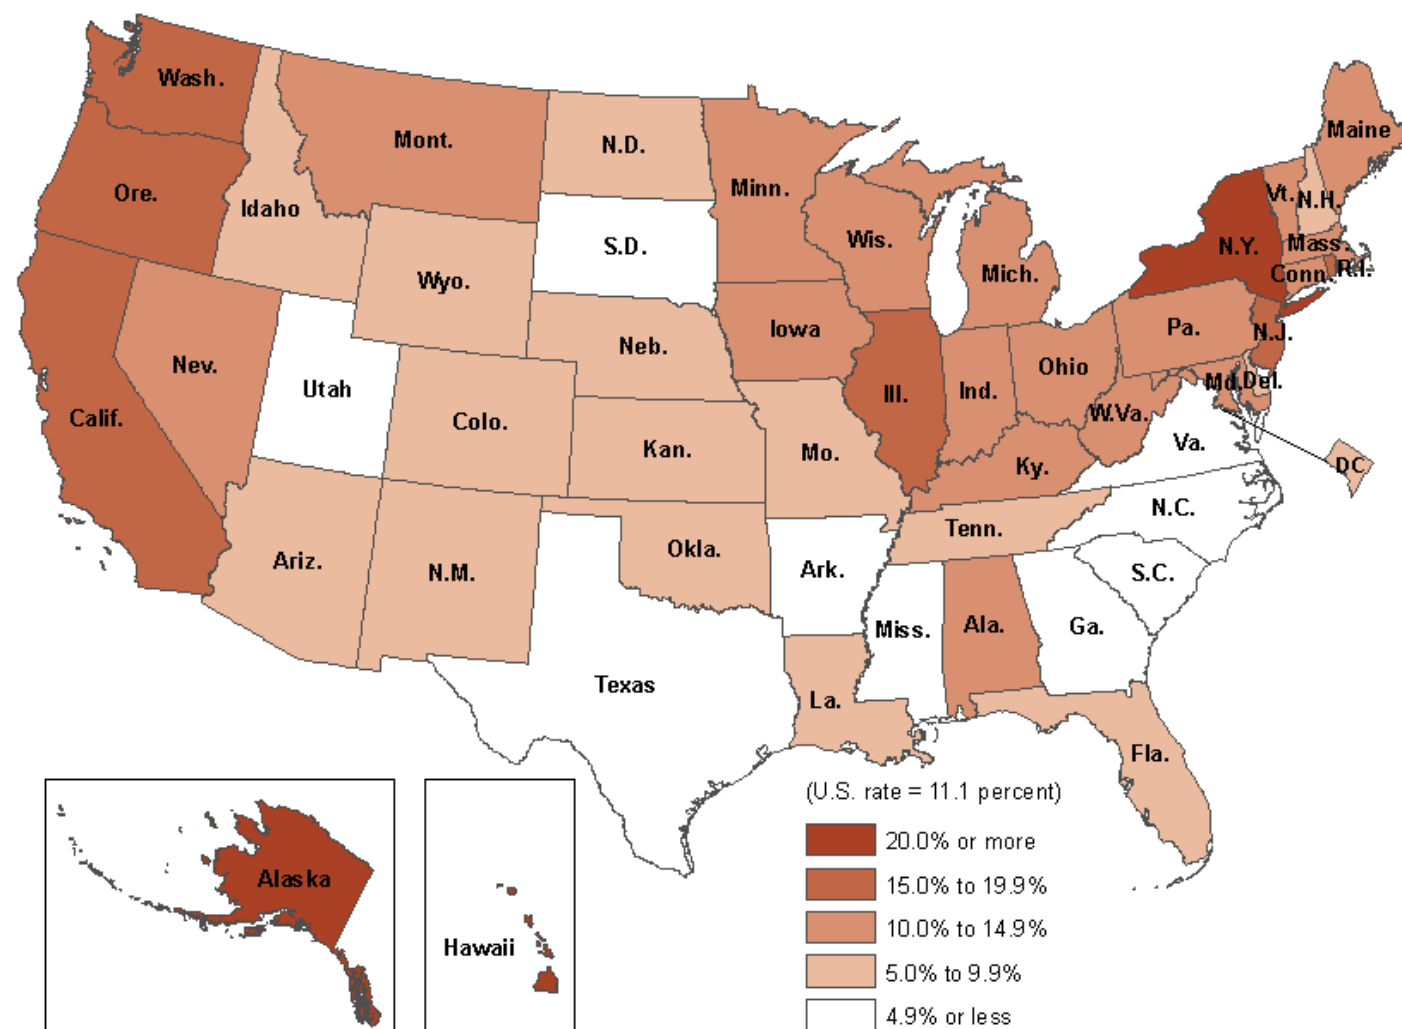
Wash.
Ore.
Calif.
Idaho
Nev.
Mont.
Wyo.
Utah
Colo.
Ariz.
N.M.
N.D.
S.D.
Neb.
Kan.
Okla.
Texas
Minn.
Iowa
Mo.
Ark.
La.
Wis.
Ill.
Mich.
Ind.
Ohio
Ky.
Tenn.
Miss.
Ala.
Ga.
Fla.
S.C.
N.C.
Va.
W.Va.
Pa.
N.Y.
N.J.
Md.
Del.
DC
Maine
Vt.
N.H.
Mass.
Conn.
R.I.
Alaska
Hawaii

(U.S. rate = 11.1 percent)
20.0% or more
15.0% to 19.9%
10.0% to 14.9%
5.0% to 9.9%
4.9% or less